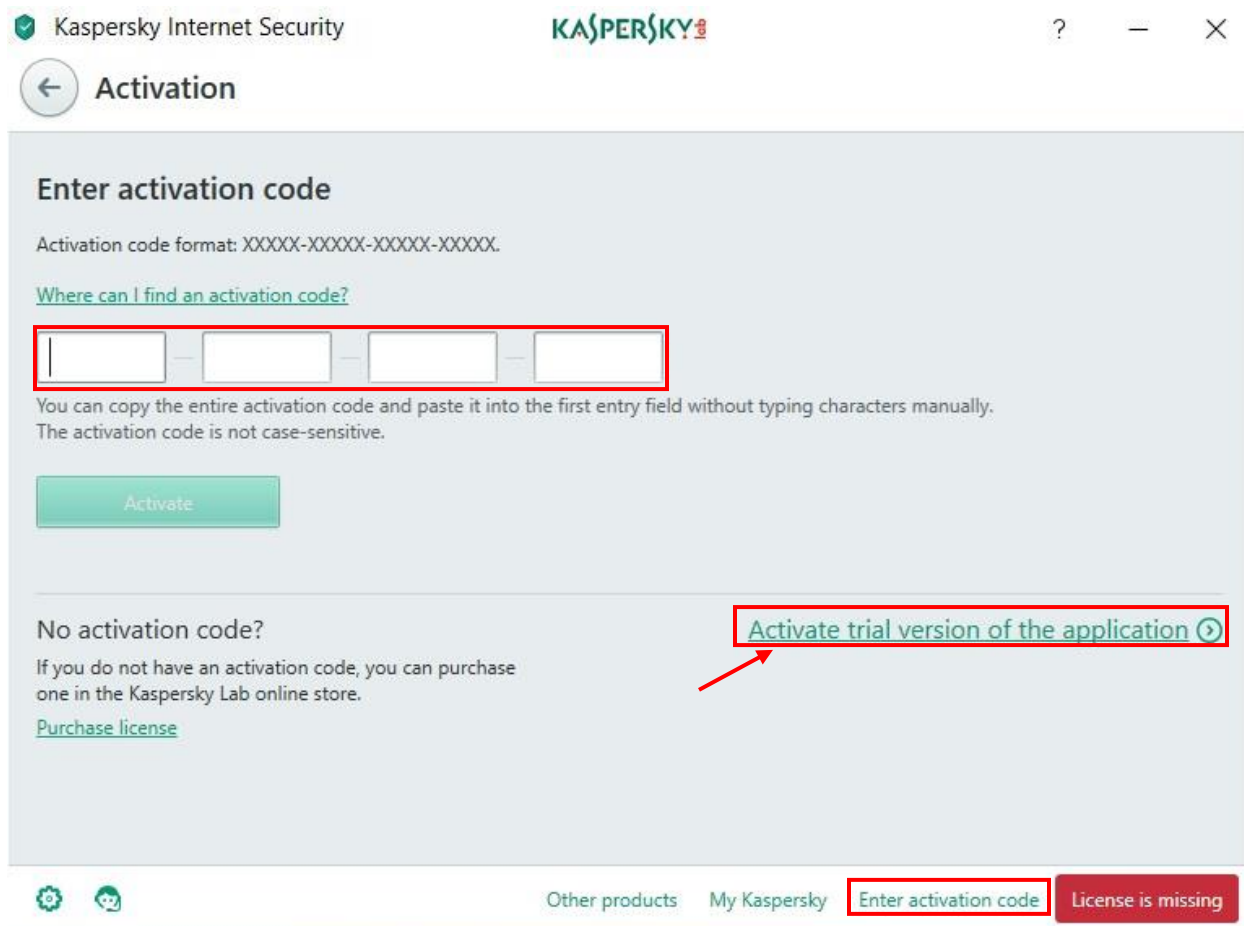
Kaspersky Internet Security

KASPERSKY lab

?

Activation

Enter activation code

Activation code format: XXXXX-XXXXX-XXXXX-XXXXX.

Where can I find an activation code?

You can copy the entire activation code and paste it into the first entry field without typing characters manually. The activation code is not case-sensitive.

Activate

No activation code?

If you do not have an activation code, you can purchase one in the Kaspersky Lab online store.

Purchase license

Activate trial version of the application

Other products My Kaspersky Enter activation code License is missing